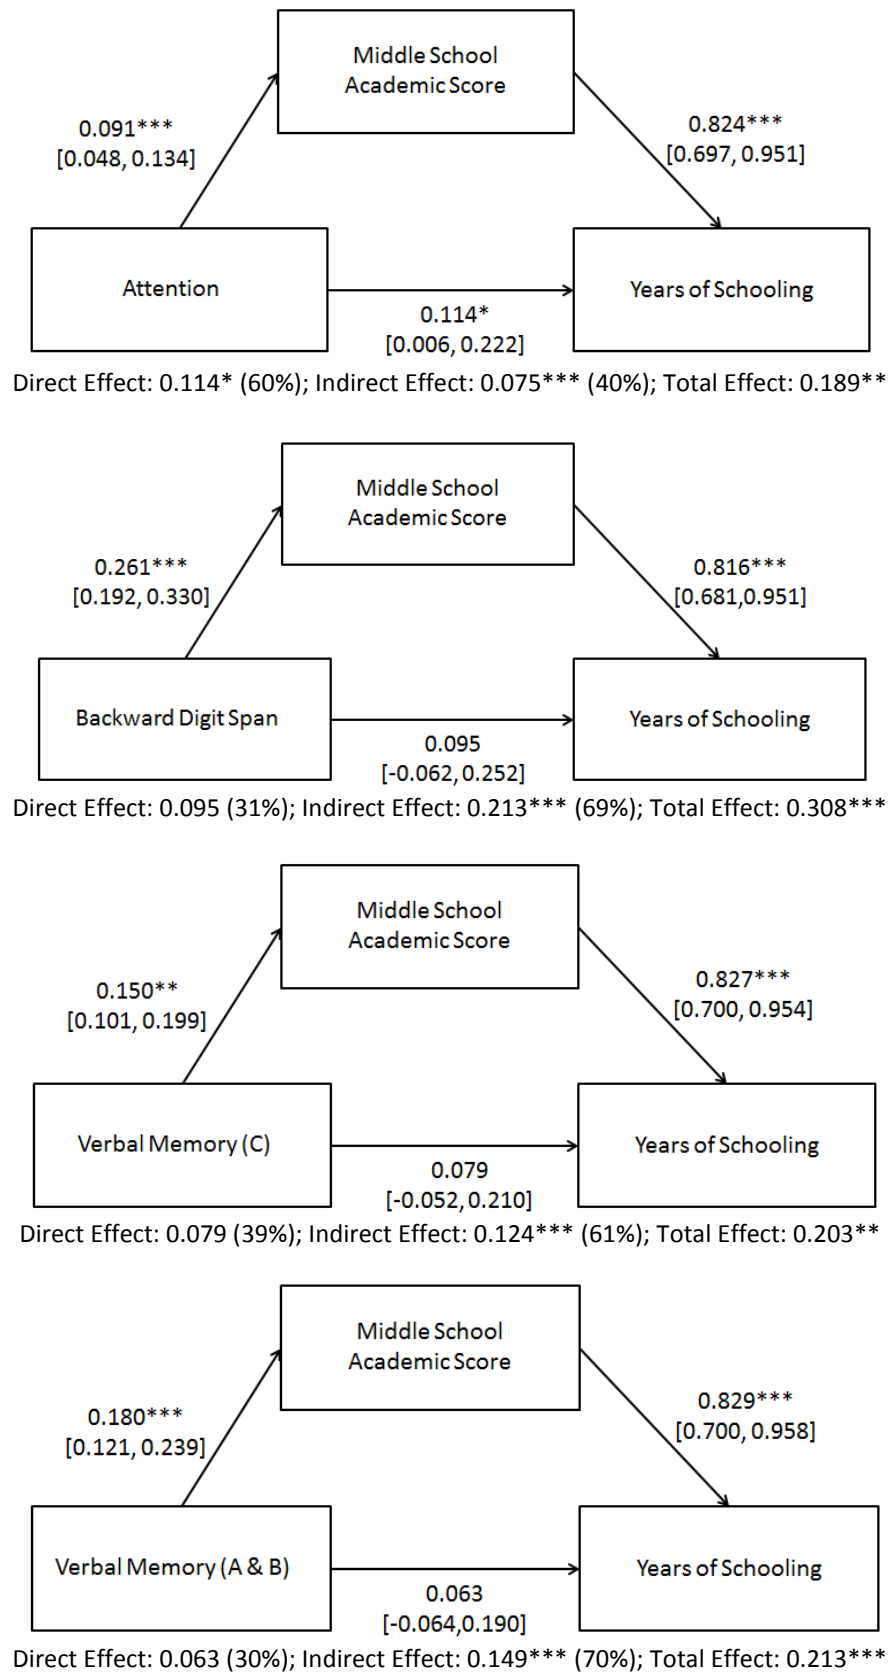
Middle School Academic Score

0.091***
[0.048, 0.134]

0.824***
[0.697, 0.951]

Attention

Years of Schooling

0.114*
[0.006, 0.222]

Direct Effect: 0.114* (60%); Indirect Effect: 0.075*** (40%); Total Effect: 0.189**

Middle School Academic Score

0.261***
[0.192, 0.330]

0.816***
[0.681,0.951]

Backward Digit Span

Years of Schooling

0.095
[-0.062, 0.252]

Direct Effect: 0.095 (31%); Indirect Effect: 0.213*** (69%); Total Effect: 0.308***

Middle School Academic Score

0.150**
[0.101, 0.199]

0.827***
[0.700, 0.954]

Verbal Memory (C)

Years of Schooling

0.079
[-0.052, 0.210]

Direct Effect: 0.079 (39%); Indirect Effect: 0.124*** (61%); Total Effect: 0.203**

Middle School Academic Score

0.180***
[0.121, 0.239]

0.829***
[0.700, 0.958]

Verbal Memory (A & B)

Years of Schooling

0.063
[-0.064,0.190]

Direct Effect: 0.063 (30%); Indirect Effect: 0.149*** (70%); Total Effect: 0.213***